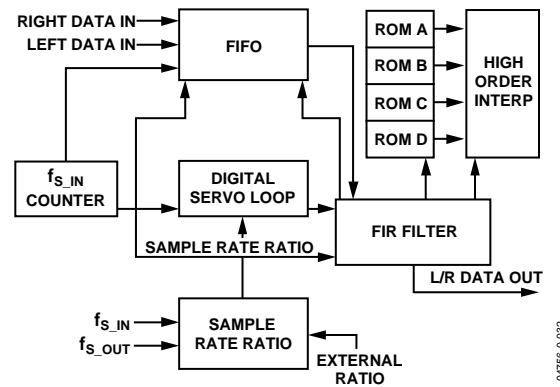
RIGHT DATA IN
LEFT DATA IN
FIFO
ROM A
ROM B
ROM C
ROM D
HIGH ORDER INTERP
$f_{S\_IN}$ COUNTER
DIGITAL SERVO LOOP
FIR FILTER
SAMPLE RATE RATIO
L/R DATA OUT
$f_{S\_IN}$
$f_{S\_OUT}$
SAMPLE RATE RATIO
EXTERNAL RATIO
04758-0-003